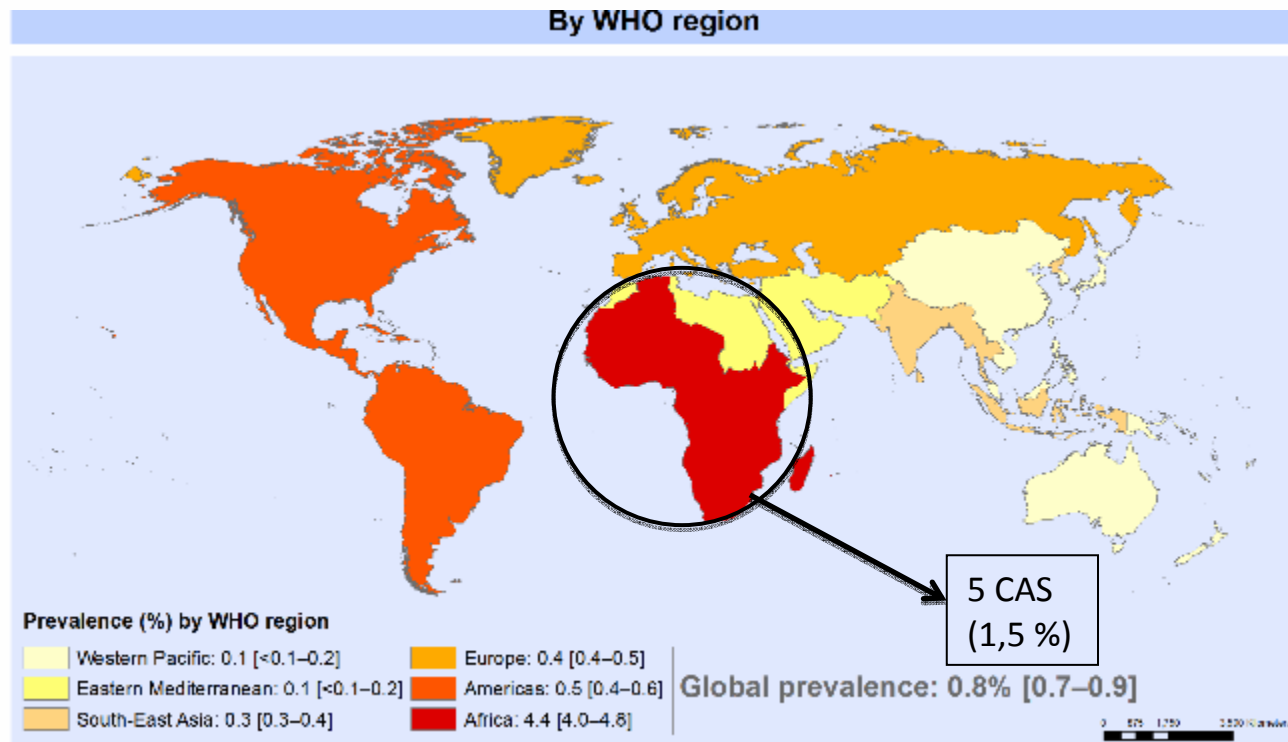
By WHO region

5 CAS (1,5 %)

Prevalence (%) by WHO region

Western Pacific: 0.1 [<0.1–0.2]
Eastern Mediterranean: 0.1 [<0.1–0.2]
South-East Asia: 0.3 [0.3–0.4]
Europe: 0.4 [0.4–0.5]
Americas: 0.5 [0.4–0.6]
Africa: 4.4 [4.0–4.8]

Global prevalence: 0.8% [0.7–0.9]

0 875 1750 3500 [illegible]